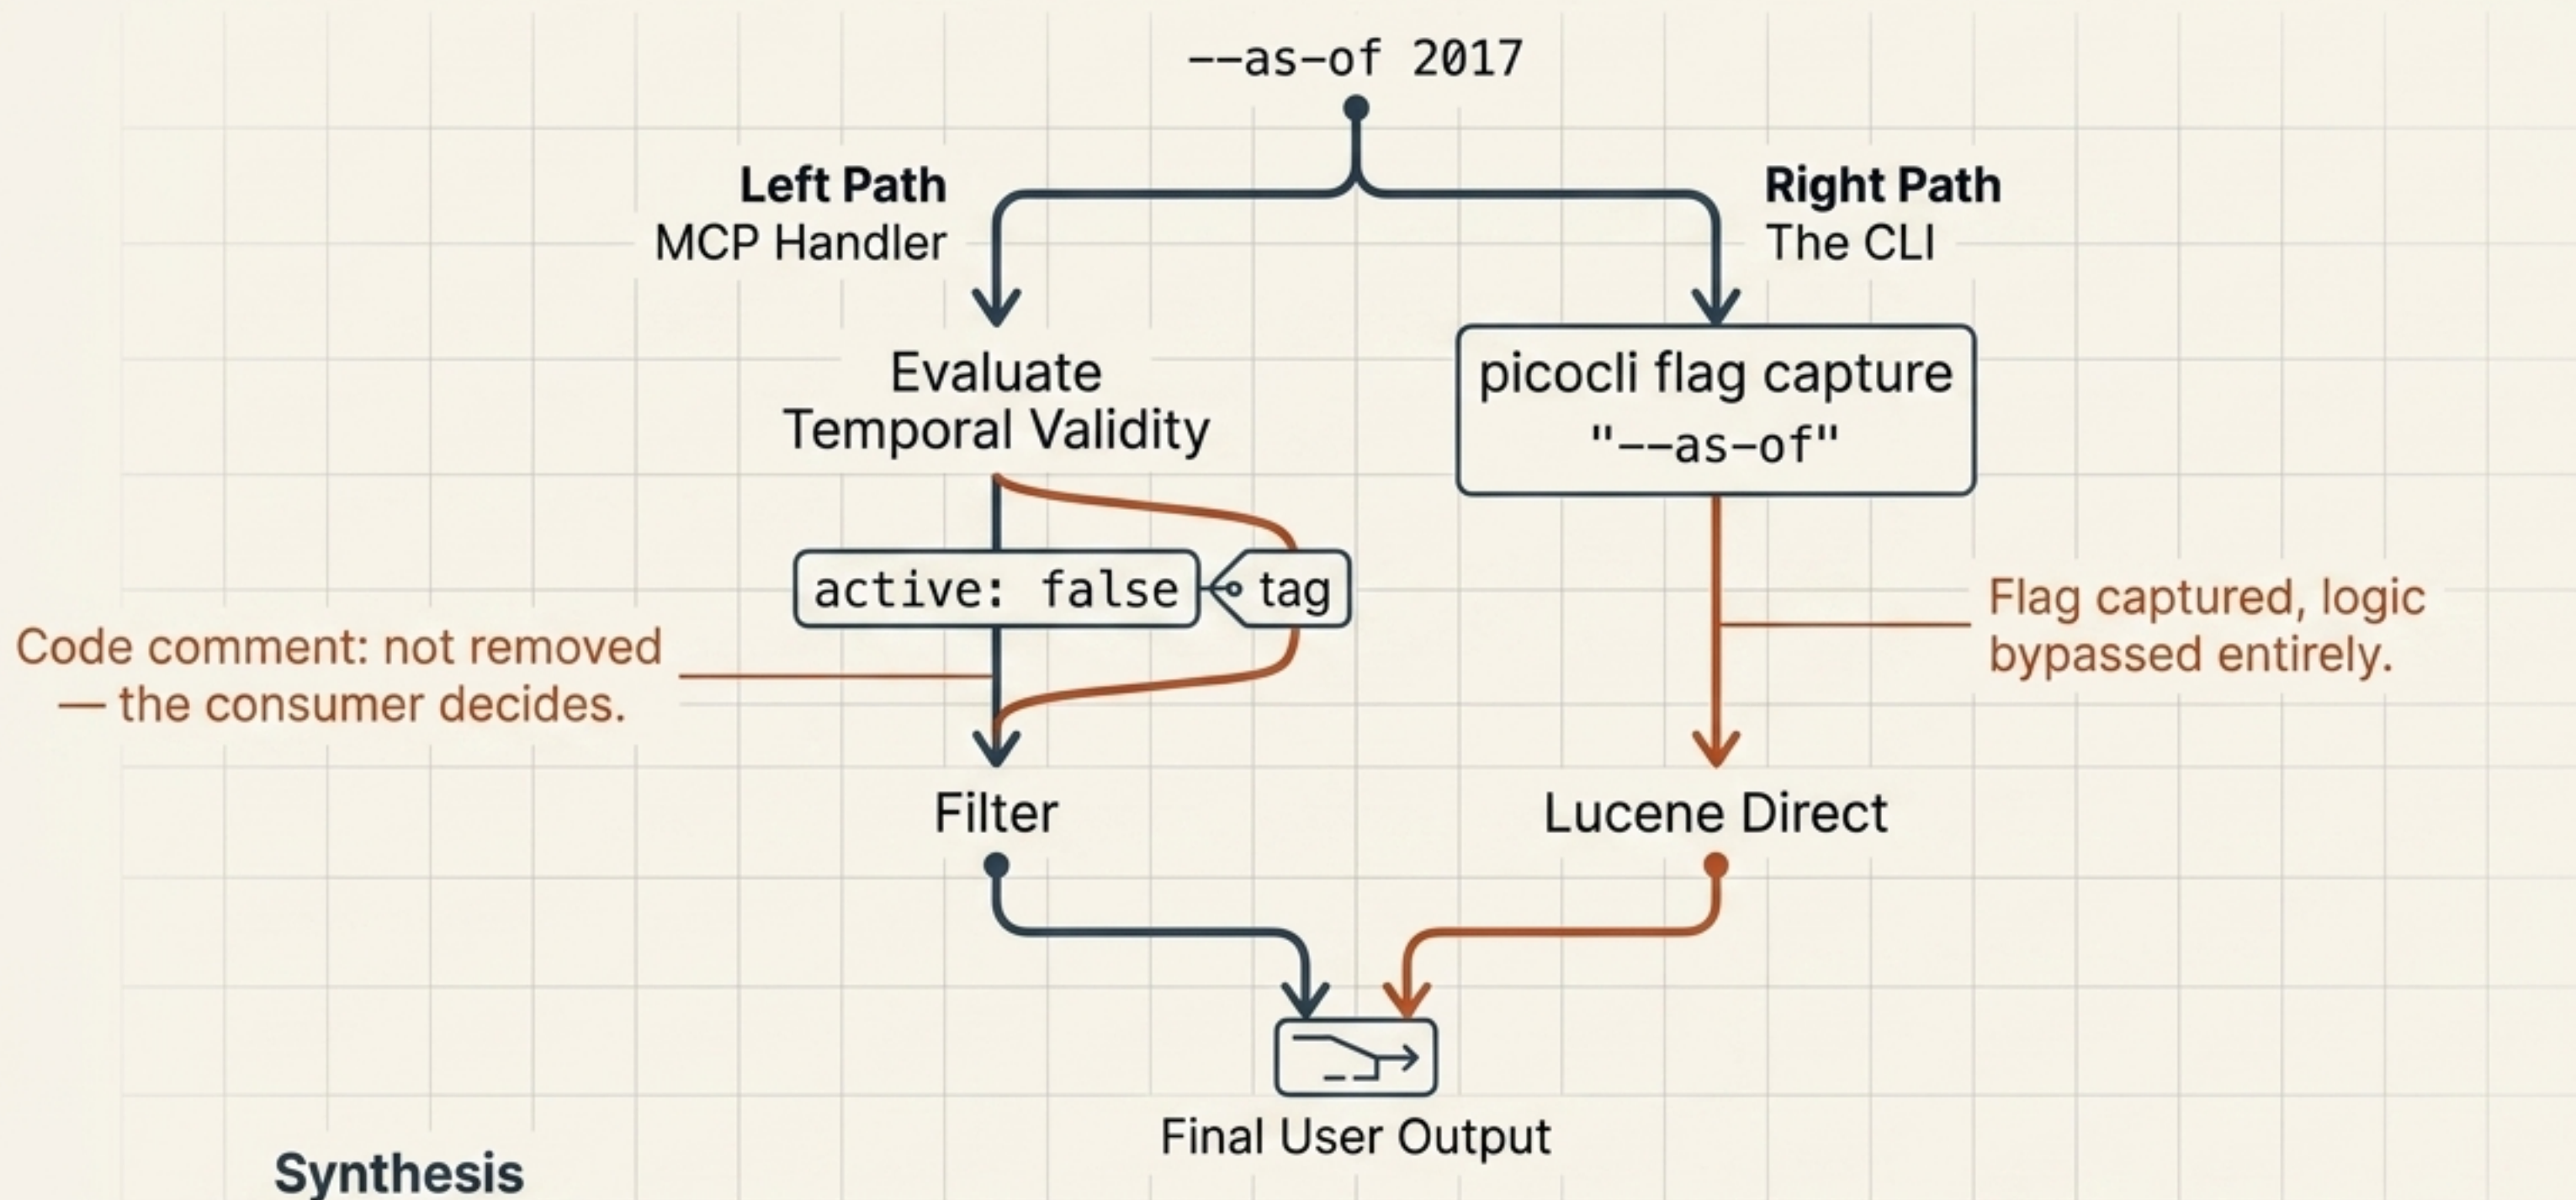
--as-of 2017

Left Path
MCP Handler

Right Path
The CLI

Evaluate Temporal Validity

picocli flag capture
"--as-of"

active: false

tag

Code comment: not removed — the consumer decides.

Flag captured, logic bypassed entirely.

Filter

Lucene Direct

Final User Output

Synthesis